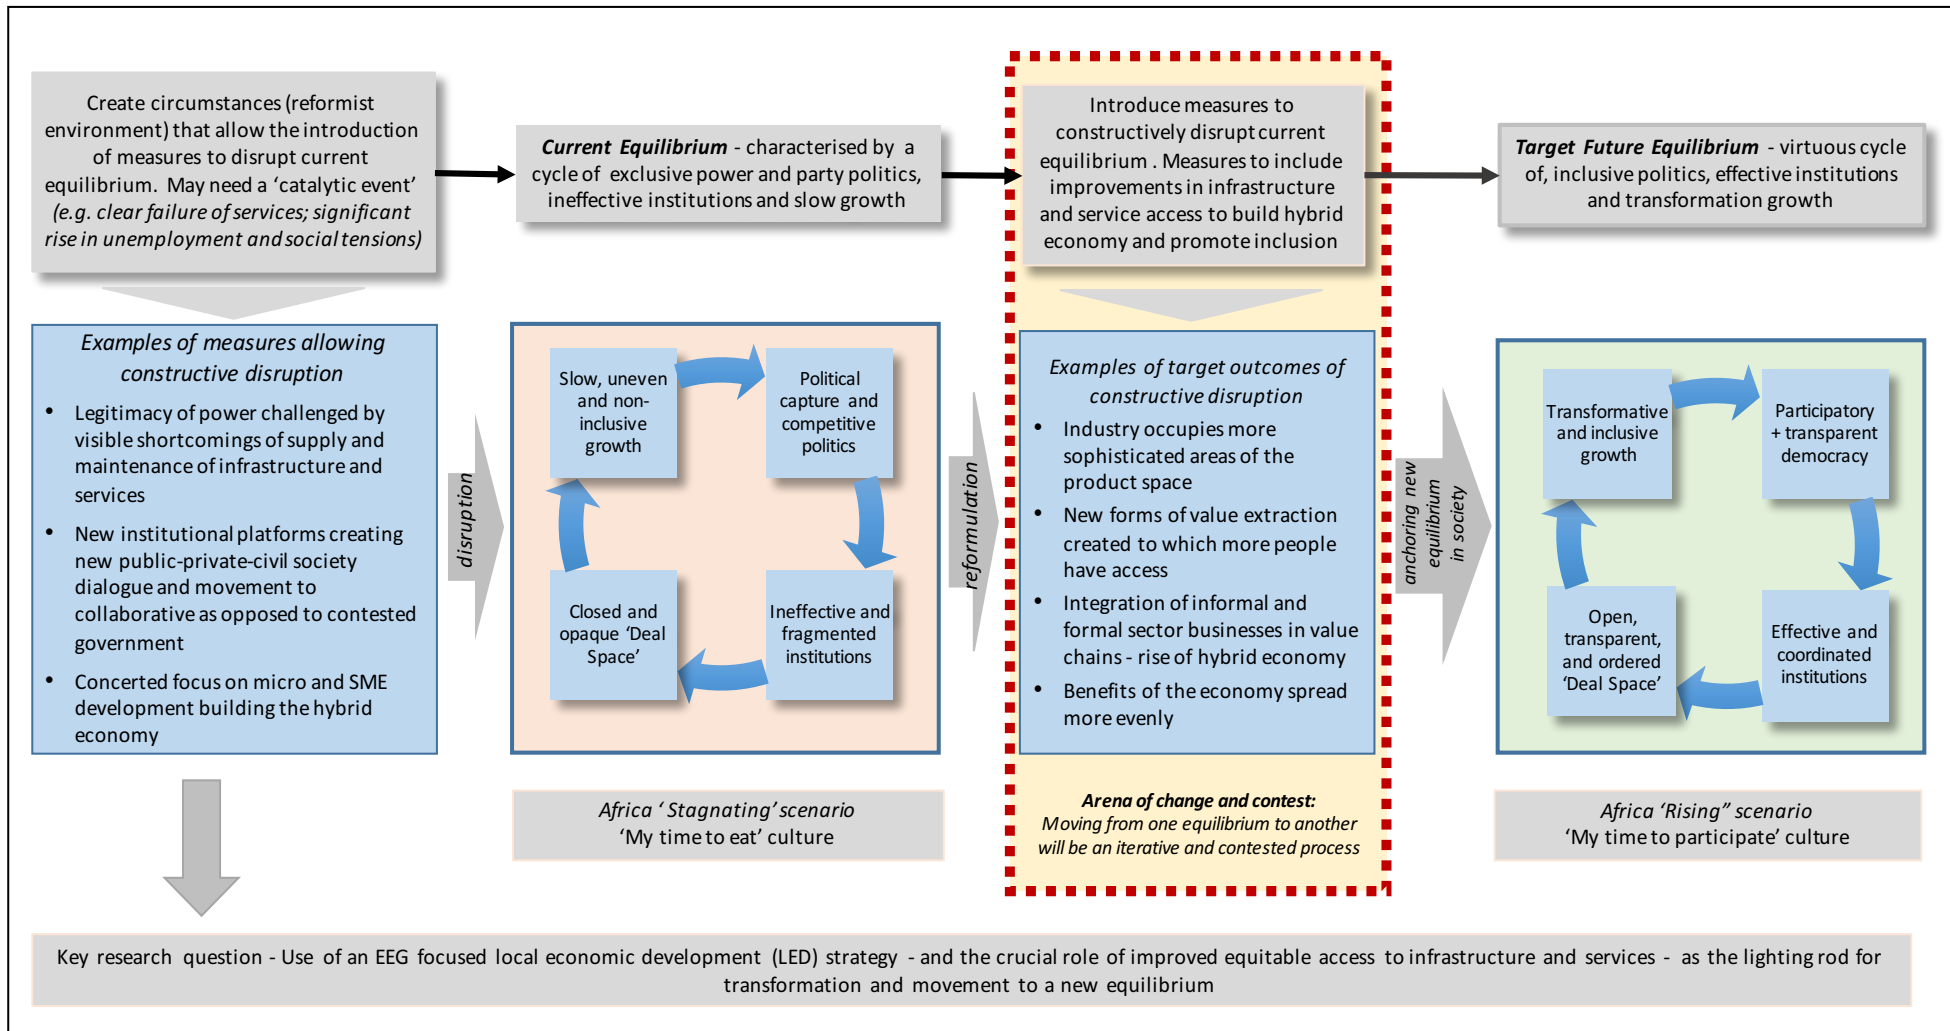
Create circumstances (reformist environment) that allow the introduction of measures to disrupt current equilibrium. May need a 'catalytic event' (e.g. clear failure of services; significant rise in unemployment and social tensions)

Current Equilibrium - characterised by a cycle of exclusive power and party politics, ineffective institutions and slow growth

Introduce measures to constructively disrupt current equilibrium. Measures to include improvements in infrastructure and service access to build hybrid economy and promote inclusion

Target Future Equilibrium - virtuous cycle of, inclusive politics, effective institutions and transformation growth

Examples of measures allowing constructive disruption
• Legitimacy of power challenged by visible shortcomings of supply and maintenance of infrastructure and services
• New institutional platforms creating new public-private-civil society dialogue and movement to collaborative as opposed to contested government
• Concerted focus on micro and SME development building the hybrid economy

disruption

Slow, uneven and non-inclusive growth

Political capture and competitive politics

Ineffective and fragmented institutions

Closed and opaque 'Deal Space'

reformulation

Examples of target outcomes of constructive disruption
• Industry occupies more sophisticated areas of the product space
• New forms of value extraction created to which more people have access
• Integration of informal and formal sector businesses in value chains - rise of hybrid economy
• Benefits of the economy spread more evenly

anchoring new equilibrium in society

Transformative and inclusive growth

Participatory + transparent democracy

Effective and coordinated institutions

Open, transparent, and ordered 'Deal Space'

Africa 'Stagnating' scenario
'My time to eat' culture

Arena of change and contest:
Moving from one equilibrium to another will be an iterative and contested process

Africa 'Rising" scenario
'My time to participate' culture

Key research question - Use of an EEG focused local economic development (LED) strategy - and the crucial role of improved equitable access to infrastructure and services - as the lighting rod for transformation and movement to a new equilibrium